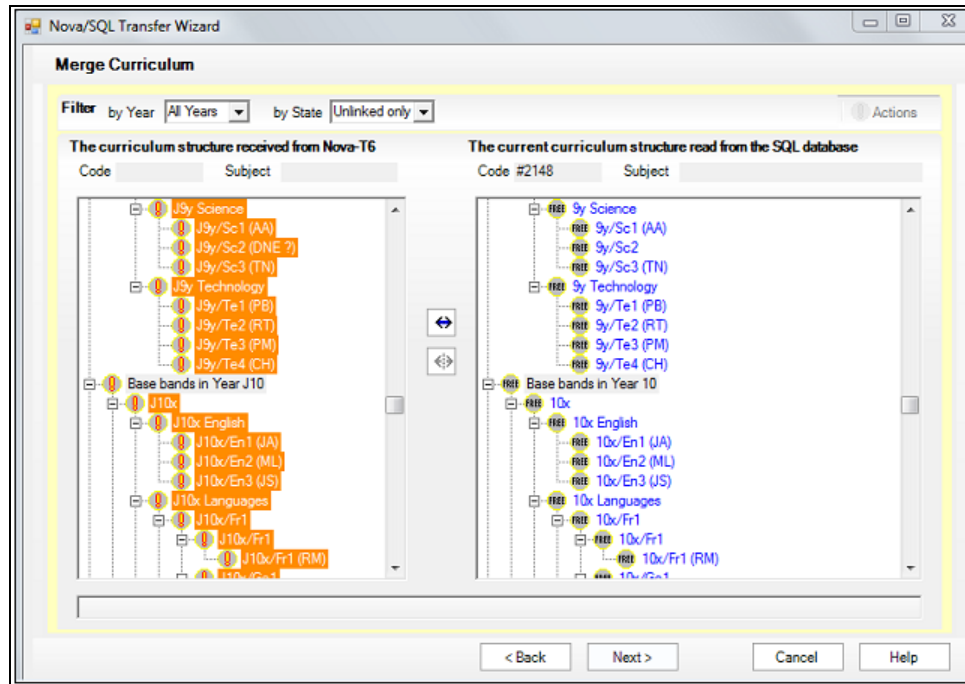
Nova/SQL Transfer Wizard

Merge Curriculum

Filter by Year All Years by State Unlinked only

Actions

The curriculum structure received from Nova-T6

Code Subject

J9y Science
J9y/Sc1 (AA)
J9y/Sc2 (DNE ?)
J9y/Sc3 (TN)
J9y Technology
J9y/Te1 (PB)
J9y/Te2 (RT)
J9y/Te3 (PM)
J9y/Te4 (CH)
Base bands in Year J10
J10x
J10x English
J10x/En1 (JA)
J10x/En2 (ML)
J10x/En3 (JS)
J10x Languages
J10x/Fr1
J10x/Fr1
J10x/Fr1 (RM)
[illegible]

The current curriculum structure read from the SQL database

Code #2148 Subject

9y Science
9y/Sc1 (AA)
9y/Sc2
9y/Sc3 (TN)
9y Technology
9y/Te1 (PB)
9y/Te2 (RT)
9y/Te3 (PM)
9y/Te4 (CH)
Base bands in Year 10
10x
10x English
10x/En1 (JA)
10x/En2 (ML)
10x/En3 (JS)
10x Languages
10x/Fr1
10x/Fr1
10x/Fr1 (RM)
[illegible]

< Back Next > Cancel Help